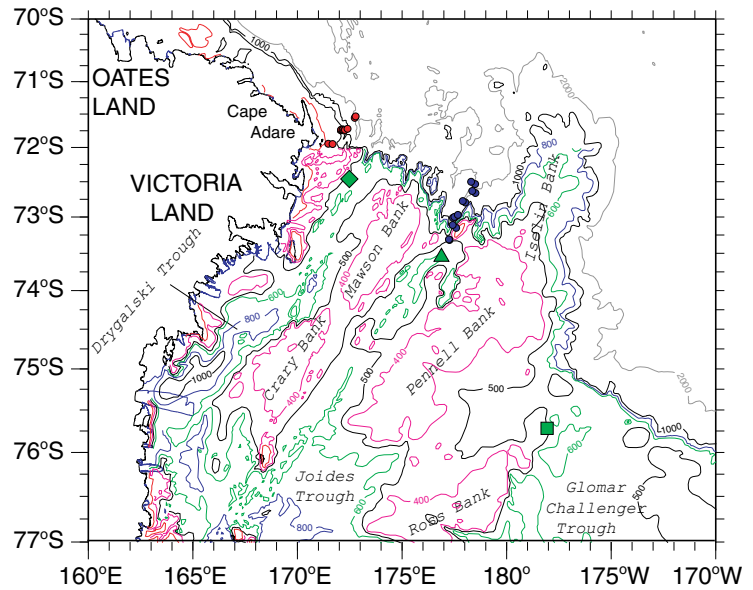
70°S
71°S
72°S
73°S
74°S
75°S
76°S
77°S
160°E 165°E 170°E 175°E 180° 175°W 170°W

OATES LAND
VICTORIA LAND
Cape Adare
Drygalski Trough
Mawson Bank
Crary Bank
Pennell Bank
Iselin Bank
Joides Trough
Ross Bank
Glomar Challenger Trough
1000
2000
800
600
500
400
1000
800
500
400
600
500
400
1000
600
500
400
800
400
500
600
2000